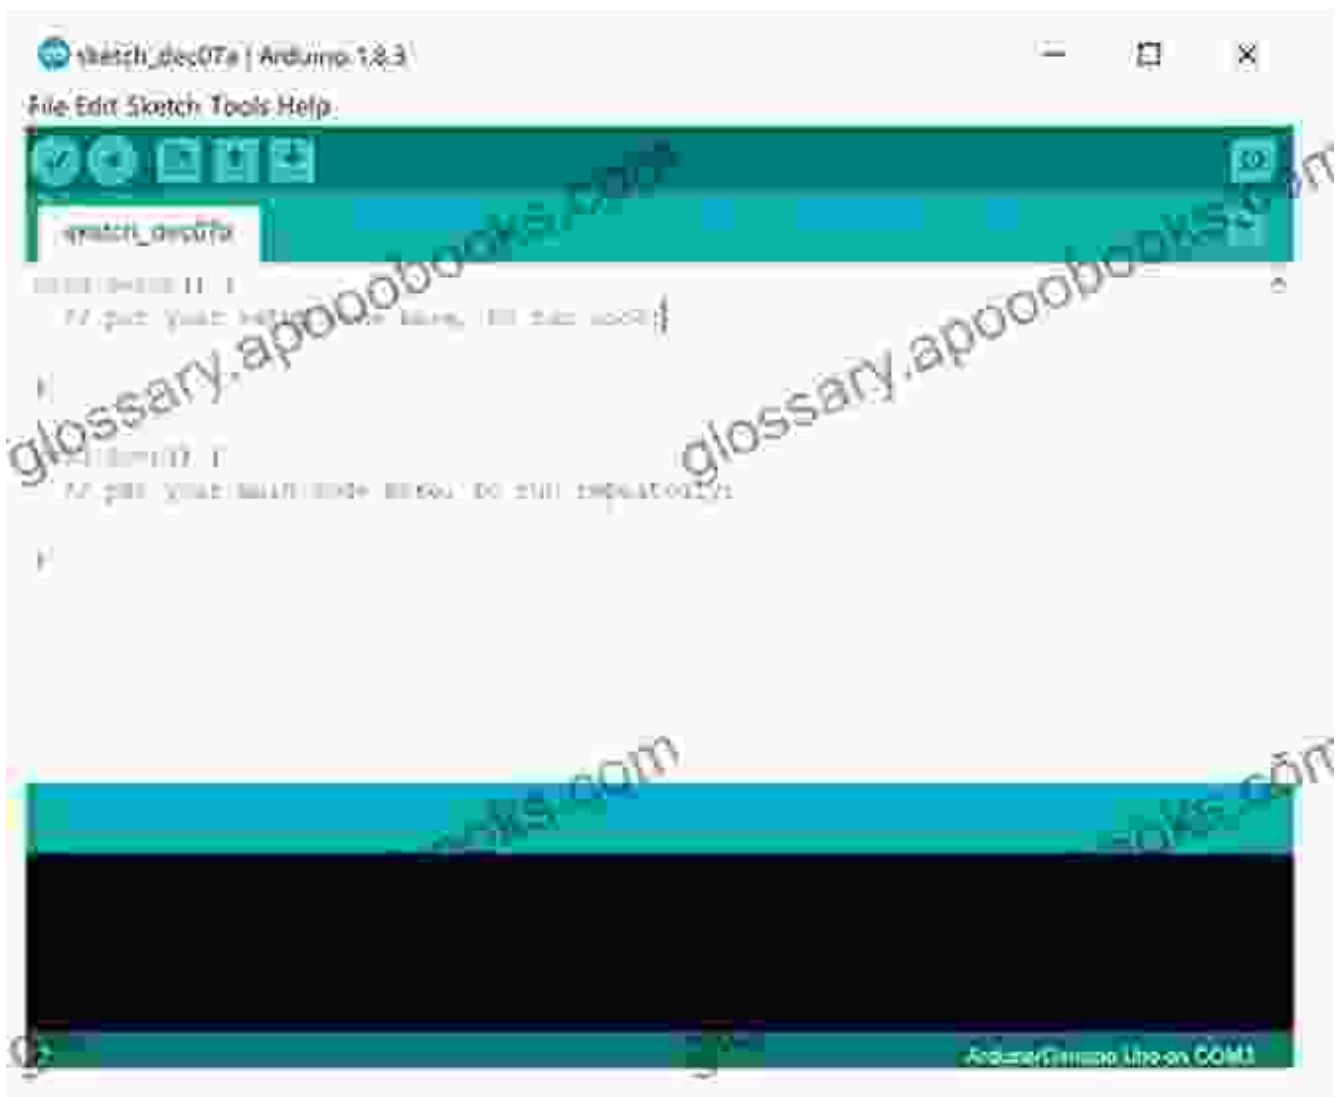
sketch_dec07a | Arduino 1.8.3

File Edit Sketch Tools Help

sketch_dec07a

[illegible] {
// put your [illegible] here, to run once:

}

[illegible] {
// put your main code here, to run repeatedly:

}

glossary.apooobooks.com

glossary.apooobooks.com

Arduino/Genuino Uno on COM1